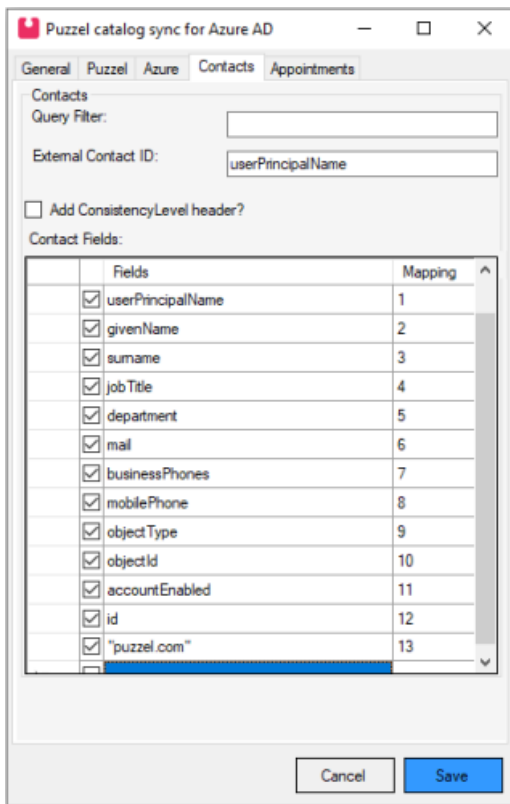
Puzzel catalog sync for Azure AD

General | Puzzel | Azure | Contacts | Appointments

Contacts
Query Filter:
External Contact ID: userPrincipalName

Add ConsistencyLevel header?

Contact Fields:

| | | Fields | Mapping |
|---|---|---|---|
| | ☑ | userPrincipalName | 1 |
| | ☑ | givenName | 2 |
| | ☑ | surname | 3 |
| | ☑ | jobTitle | 4 |
| | ☑ | department | 5 |
| | ☑ | mail | 6 |
| | ☑ | businessPhones | 7 |
| | ☑ | mobilePhone | 8 |
| | ☑ | objectType | 9 |
| | ☑ | objectId | 10 |
| | ☑ | accountEnabled | 11 |
| | ☑ | id | 12 |
| | ☑ | "puzzel.com" | 13 |

Cancel | Save